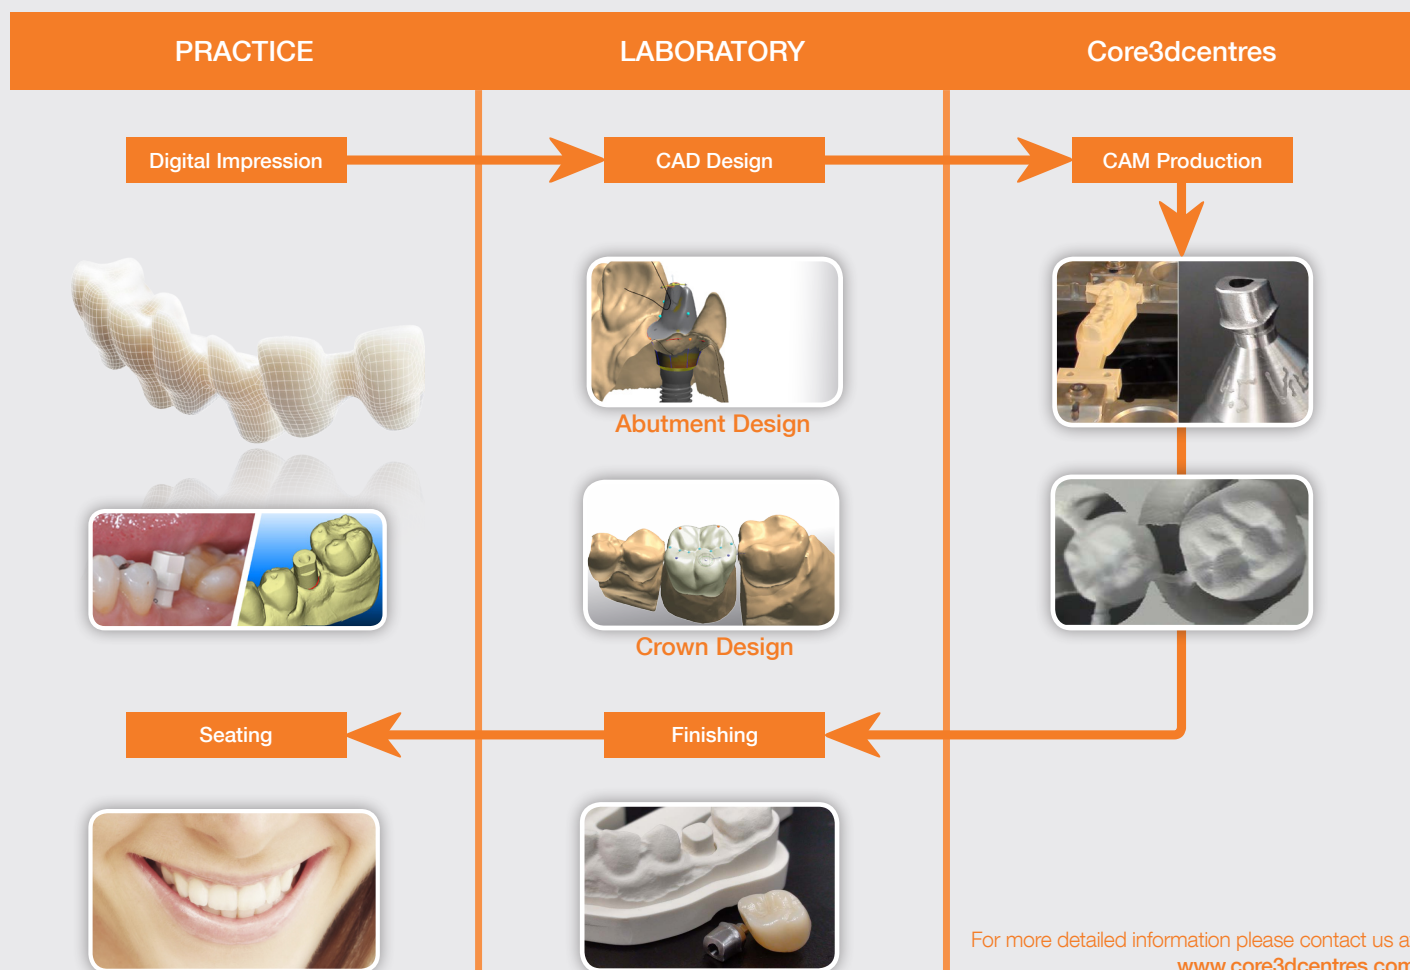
PRACTICE

LABORATORY

Core3dcentres

Digital Impression

CAD Design

CAM Production

Abutment Design

Crown Design

Seating

Finishing

For more detailed information please contact us a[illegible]
www.core3dcentres.com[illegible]